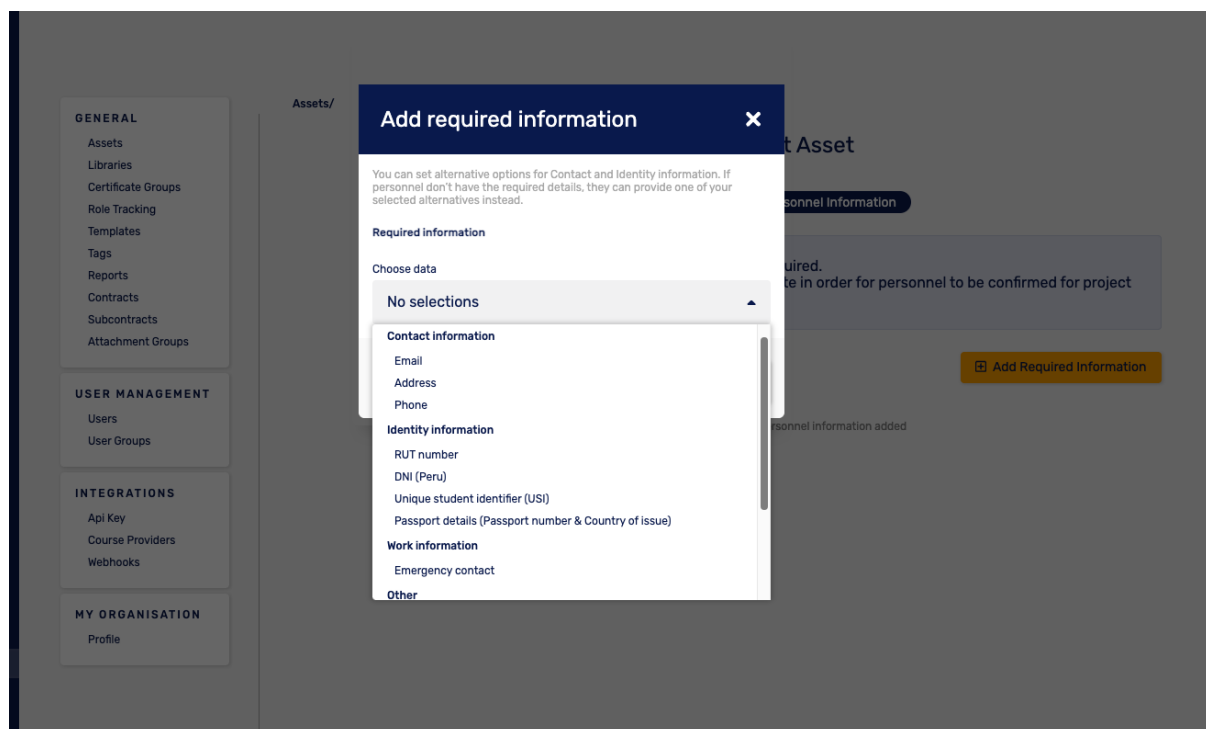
GENERAL
Assets
Libraries
Certificate Groups
Role Tracking
Templates
Tags
Reports
Contracts
Subcontracts
Attachment Groups

USER MANAGEMENT
Users
User Groups

INTEGRATIONS
Api Key
Course Providers
Webhooks

MY ORGANISATION
Profile

Assets/

t Asset

sonnel Information

uired.
te in order for personnel to be confirmed for project

Add Required Information

rsonnel information added

Add required information

You can set alternative options for Contact and Identity information. If personnel don't have the required details, they can provide one of your selected alternatives instead.

Required information

Choose data

No selections

Contact information
Email
Address
Phone
Identity information
RUT number
DNI (Peru)
Unique student identifier (USI)
Passport details (Passport number & Country of issue)
Work information
Emergency contact
Other